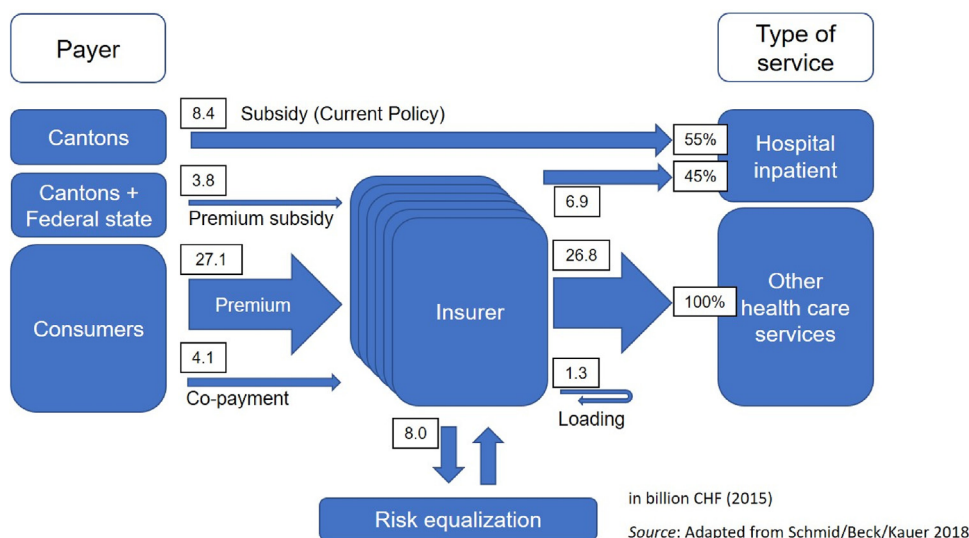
Payer

Type of service

Cantons

8.4 Subsidy (Current Policy)

55%

Hospital inpatient

Cantons + Federal state

3.8

Premium subsidy

45%

6.9

Consumers

27.1

Premium

Insurer

26.8

100%

Other health care services

4.1

Co-payment

1.3

Loading

8.0

Risk equalization

in billion CHF (2015)

*Source*: Adapted from Schmid/Beck/Kauer 2018